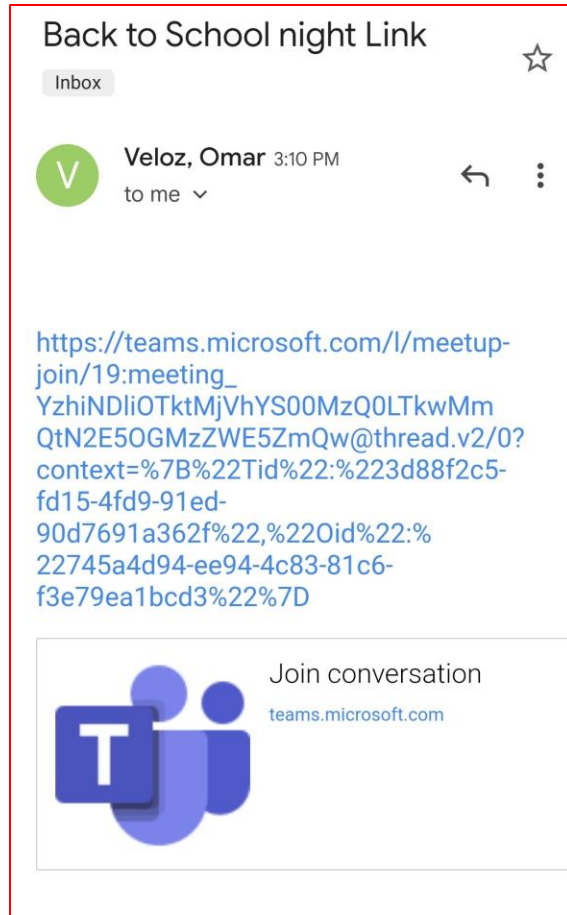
Back to School night Link

Inbox

V

Veloz, Omar 3:10 PM
to me

https://teams.microsoft.com/l/meetup-join/19:meeting_YzhiNDliOTktMjVhYS00MzQ0LTkwMmQtN2E5OGMzZWE5ZmQw@thread.v2/0?context=%7B%22Tid%22:%223d88f2c5-fd15-4fd9-91ed-90d7691a362f%22,%22Oid%22:%22745a4d94-ee94-4c83-81c6-f3e79ea1bcd3%22%7D

T

Join conversation
teams.microsoft.com